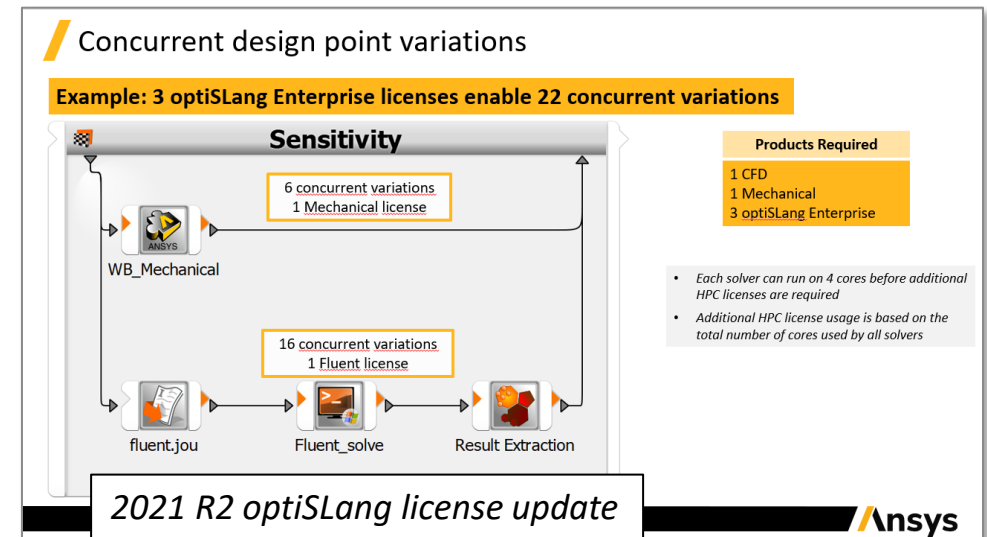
Concurrent design point variations

Example: 3 optiSLang Enterprise licenses enable 22 concurrent variations

Sensitivity

6 concurrent variations
1 Mechanical license

ANSYS

WB_Mechanical

16 concurrent variations
1 Fluent license

fluent.jou

Fluent_solve

Result Extraction

| Products Required |
|---|
| 1 CFD<br>1 Mechanical<br>3 optiSLang Enterprise |

- Each solver can run on 4 cores before additional HPC licenses are required
- Additional HPC license usage is based on the total number of cores used by all solvers

2021 R2 optiSLang license update

Ansys